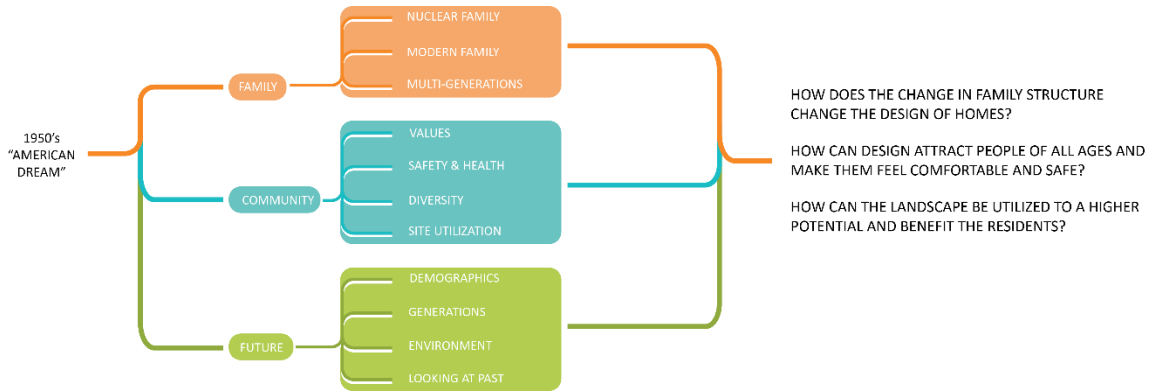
1950's "AMERICAN DREAM"

FAMILY

NUCLEAR FAMILY

MODERN FAMILY

MULTI-GENERATIONS

COMMUNITY

VALUES

SAFETY & HEALTH

DIVERSITY

SITE UTILIZATION

FUTURE

DEMOGRAPHICS

GENERATIONS

ENVIRONMENT

LOOKING AT PAST

HOW DOES THE CHANGE IN FAMILY STRUCTURE CHANGE THE DESIGN OF HOMES?

HOW CAN DESIGN ATTRACT PEOPLE OF ALL AGES AND MAKE THEM FEEL COMFORTABLE AND SAFE?

HOW CAN THE LANDSCAPE BE UTILIZED TO A HIGHER POTENTIAL AND BENEFIT THE RESIDENTS?